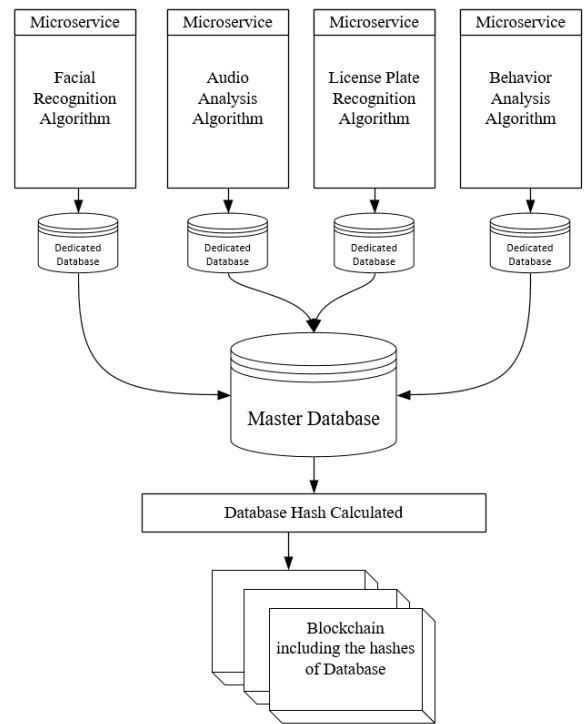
Microservice

Facial Recognition Algorithm

Microservice

Audio Analysis Algorithm

Microservice

License Plate Recognition Algorithm

Microservice

Behavior Analysis Algorithm

Dedicated Database

Dedicated Database

Dedicated Database

Dedicated Database

Master Database

Database Hash Calculated

Blockchain including the hashes of Database